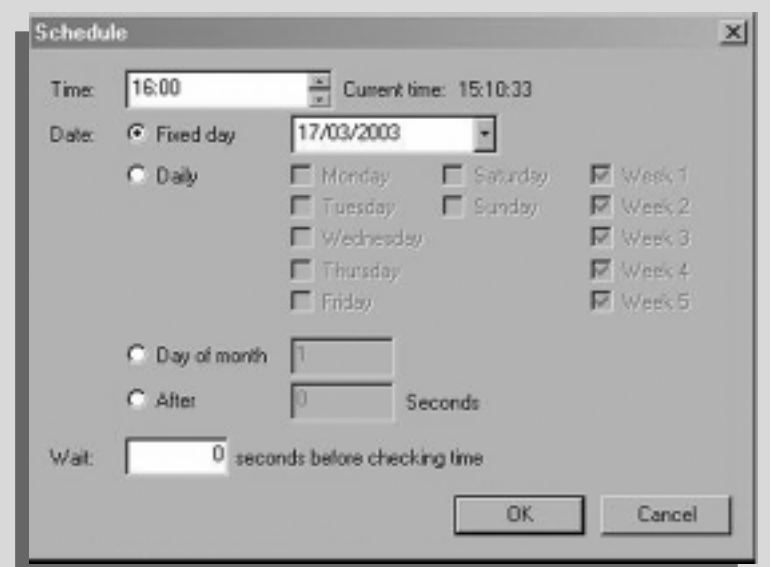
Schedule

Time: 16:00 Current time: 15:10:33

Date: Fixed day 17/03/2003

Daily

Monday
Tuesday
Wednesday
Thursday
Friday

Saturday
Sunday

Week 1
Week 2
Week 3
Week 4
Week 5

Day of month 1

After 0 Seconds

Wait: 0 seconds before checking time

OK Cancel